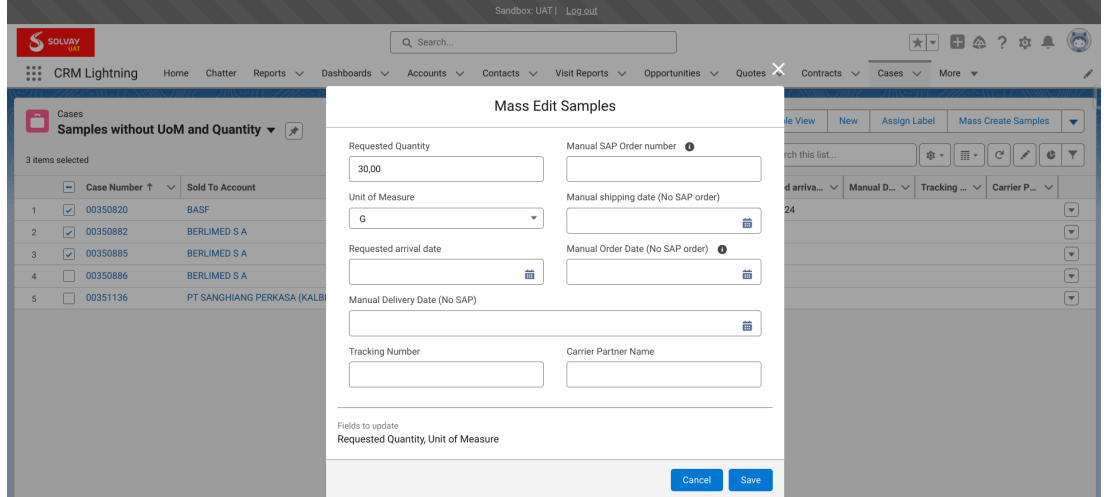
Sandbox: UAT | Log out

SOLVAY UAT

Search...

CRM Lightning Home Chatter Reports Dashboards Accounts Contacts Visit Reports Opportunities Quotes Contracts Cases More

Cases
Samples without UoM and Quantity

3 items selected

le View New Assign Label Mass Create Samples

rch this list...

| | | Case Number ↑ | Sold To Account | d arriva... | Manual D... | Tracking ... | Carrier P... |
|---|---|---|---|---|---|---|---|
| 1 | ☑ | 00350820 | BASF | 24 | | | |
| 2 | ☑ | 00350882 | BERLIMED S A | | | | |
| 3 | ☑ | 00350885 | BERLIMED S A | | | | |
| 4 | ☐ | 00350886 | BERLIMED S A | | | | |
| 5 | ☐ | 00351136 | PT SANGHIANG PERKASA (KALBI | | | | |

Mass Edit Samples

Requested Quantity
30,00

Manual SAP Order number

Unit of Measure
G

Manual shipping date (No SAP order)

Requested arrival date

Manual Order Date (No SAP order)

Manual Delivery Date (No SAP)

Tracking Number

Carrier Partner Name

Fields to update
Requested Quantity, Unit of Measure

Cancel Save